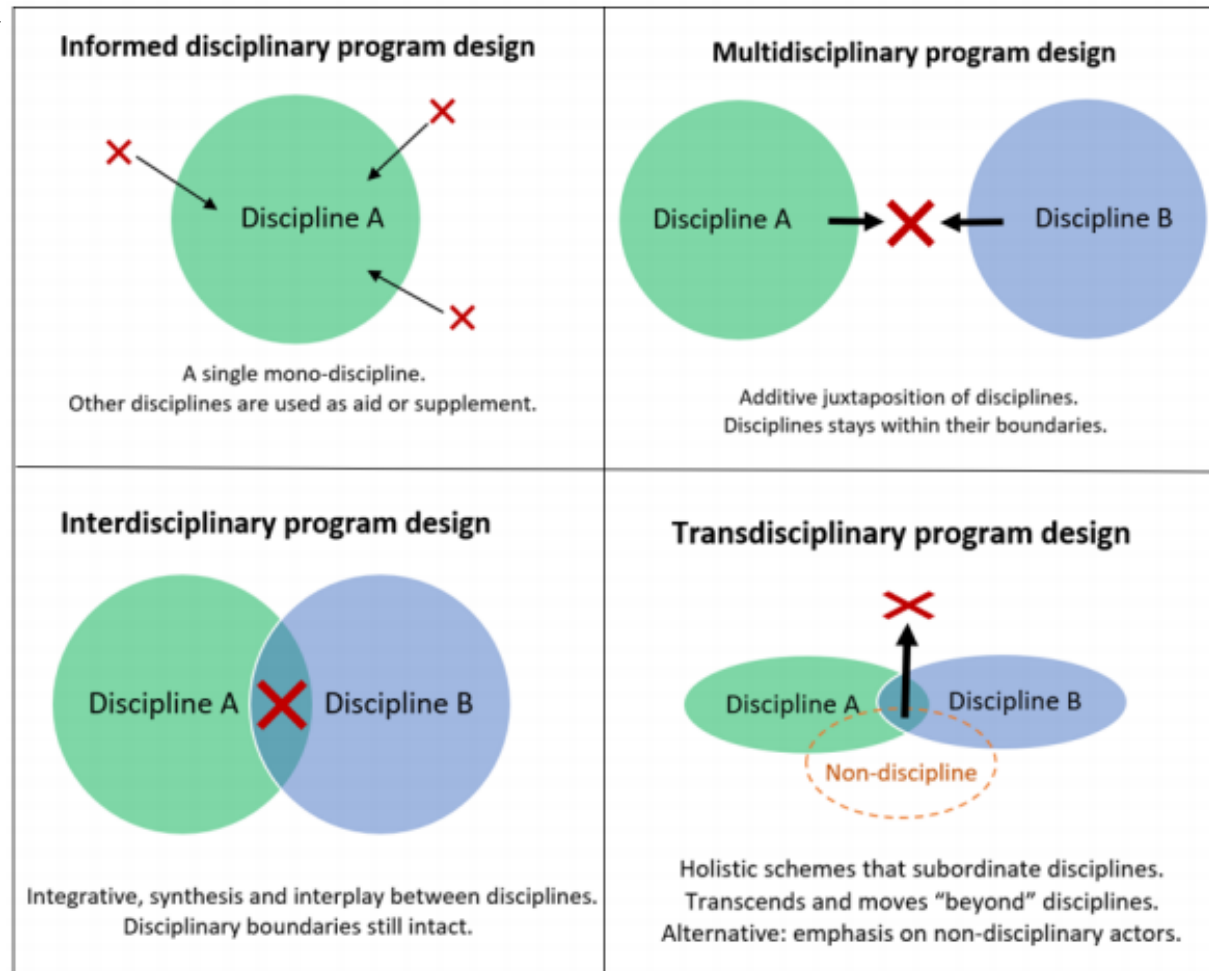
Informed disciplinary program design

Discipline A

A single mono-discipline.
Other disciplines are used as aid or supplement.

Multidisciplinary program design

Discipline A

Discipline B

Additive juxtaposition of disciplines.
Disciplines stays within their boundaries.

Interdisciplinary program design

Discipline A

Discipline B

Integrative, synthesis and interplay between disciplines.
Disciplinary boundaries still intact.

Transdisciplinary program design

Discipline A

Discipline B

Non-discipline

Holistic schemes that subordinate disciplines.
Transcends and moves "beyond" disciplines.
Alternative: emphasis on non-disciplinary actors.